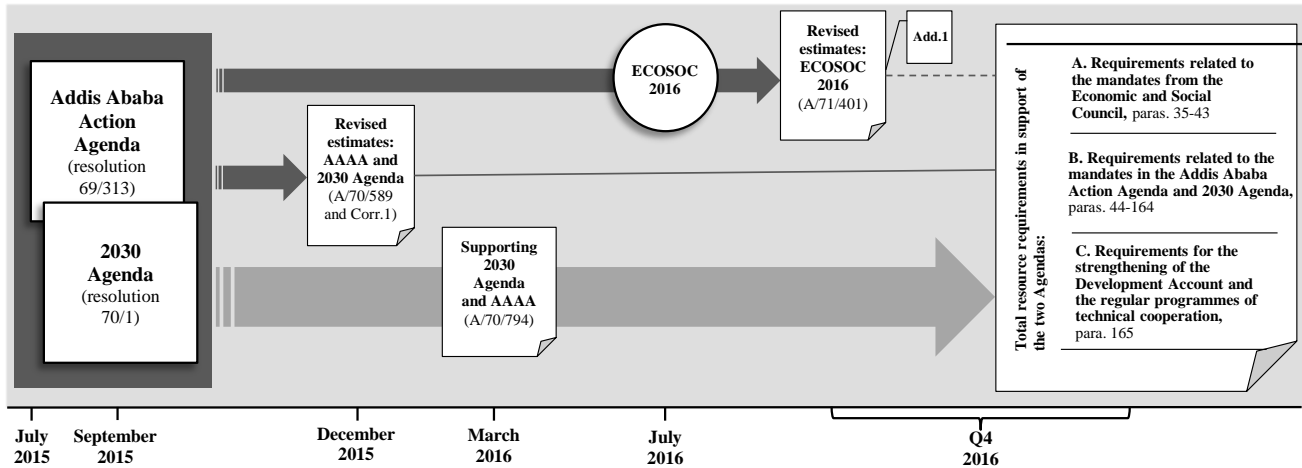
Addis Ababa Action Agenda (resolution 69/313)

2030 Agenda (resolution 70/1)

ECOSOC 2016

Revised estimates: ECOSOC 2016 (A/71/401)

Add.1

Revised estimates: AAAA and 2030 Agenda (A/70/589 and Corr.1)

Supporting 2030 Agenda and AAAA (A/70/794)

Total resource requirements in support of the two Agendas:

A. Requirements related to the mandates from the Economic and Social Council, paras. 35-43

B. Requirements related to the mandates in the Addis Ababa Action Agenda and 2030 Agenda, paras. 44-164

C. Requirements for the strengthening of the Development Account and the regular programmes of technical cooperation, para. 165

July 2015

September 2015

December 2015

March 2016

July 2016

Q4 2016